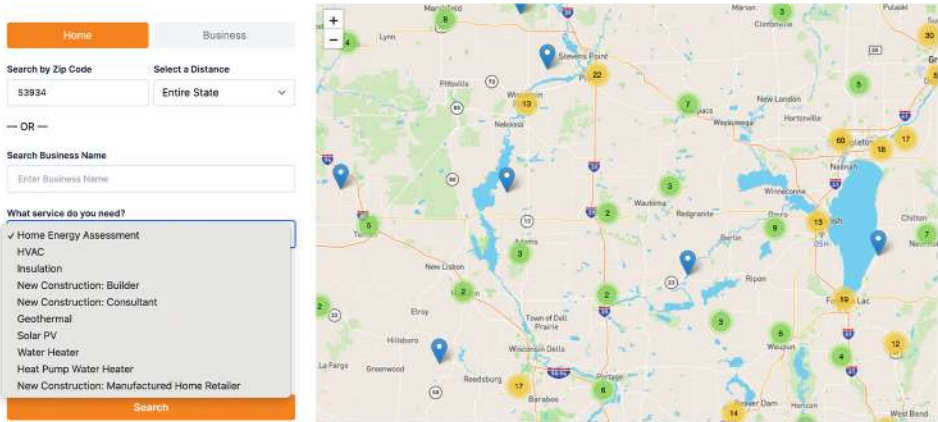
Home

Business

Search by Zip Code

53934

Select a Distance

Entire State

— OR —

Search Business Name

Enter Business Name

What service do you need?

✓ Home Energy Assessment
HVAC
Insulation
New Construction: Builder
New Construction: Consultant
Geothermal
Solar PV
Water Heater
Heat Pump Water Heater
New Construction: Manufactured Home Retailer

Search

+
−

Marshfield
Lynn
Stevens Point
Pittsville
Wisconsin Rapids
Nekoosa
Waupaca
New London
Hortonville
Clintonville
Marion
Pulaski
Wautoma
Redgranite
Winneconne
Oshkosh
Neenah
Appleton
Chilton
Adams
New Lisbon
Mauston
Elroy
Town of Dell Prairie
Wisconsin Dells
Ripon
Fond du Lac
Waupun
Hillsboro
La Farge
Greenwood
Reedsburg
Baraboo
Portage
Beaver Dam
Horicon
West Bend
Tomah
8
4
22
13
7
3
30
5
60
18
17
3
2
5
3
9
13
7
2
3
2
2
19
3
6
4
12
17
6
14